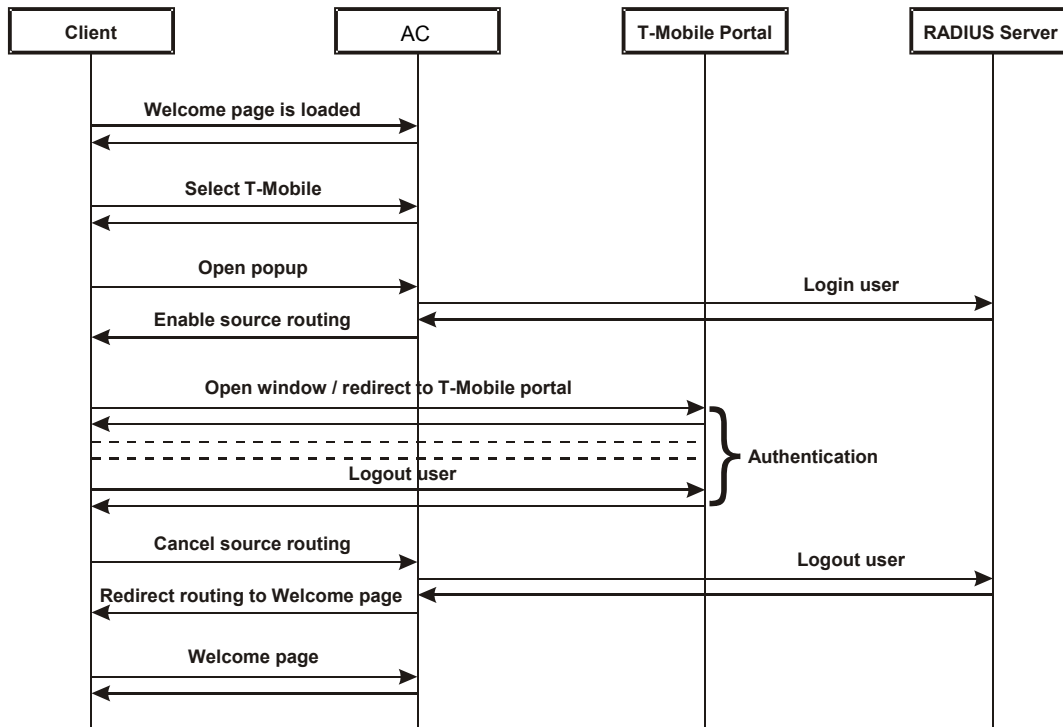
Client

AC

T-Mobile Portal

RADIUS Server

Welcome page is loaded

Select T-Mobile

Open popup

Login user

Enable source routing

Open window / redirect to T-Mobile portal

Authentication

Logout user

Cancel source routing

Logout user

Redirect routing to Welcome page

Welcome page